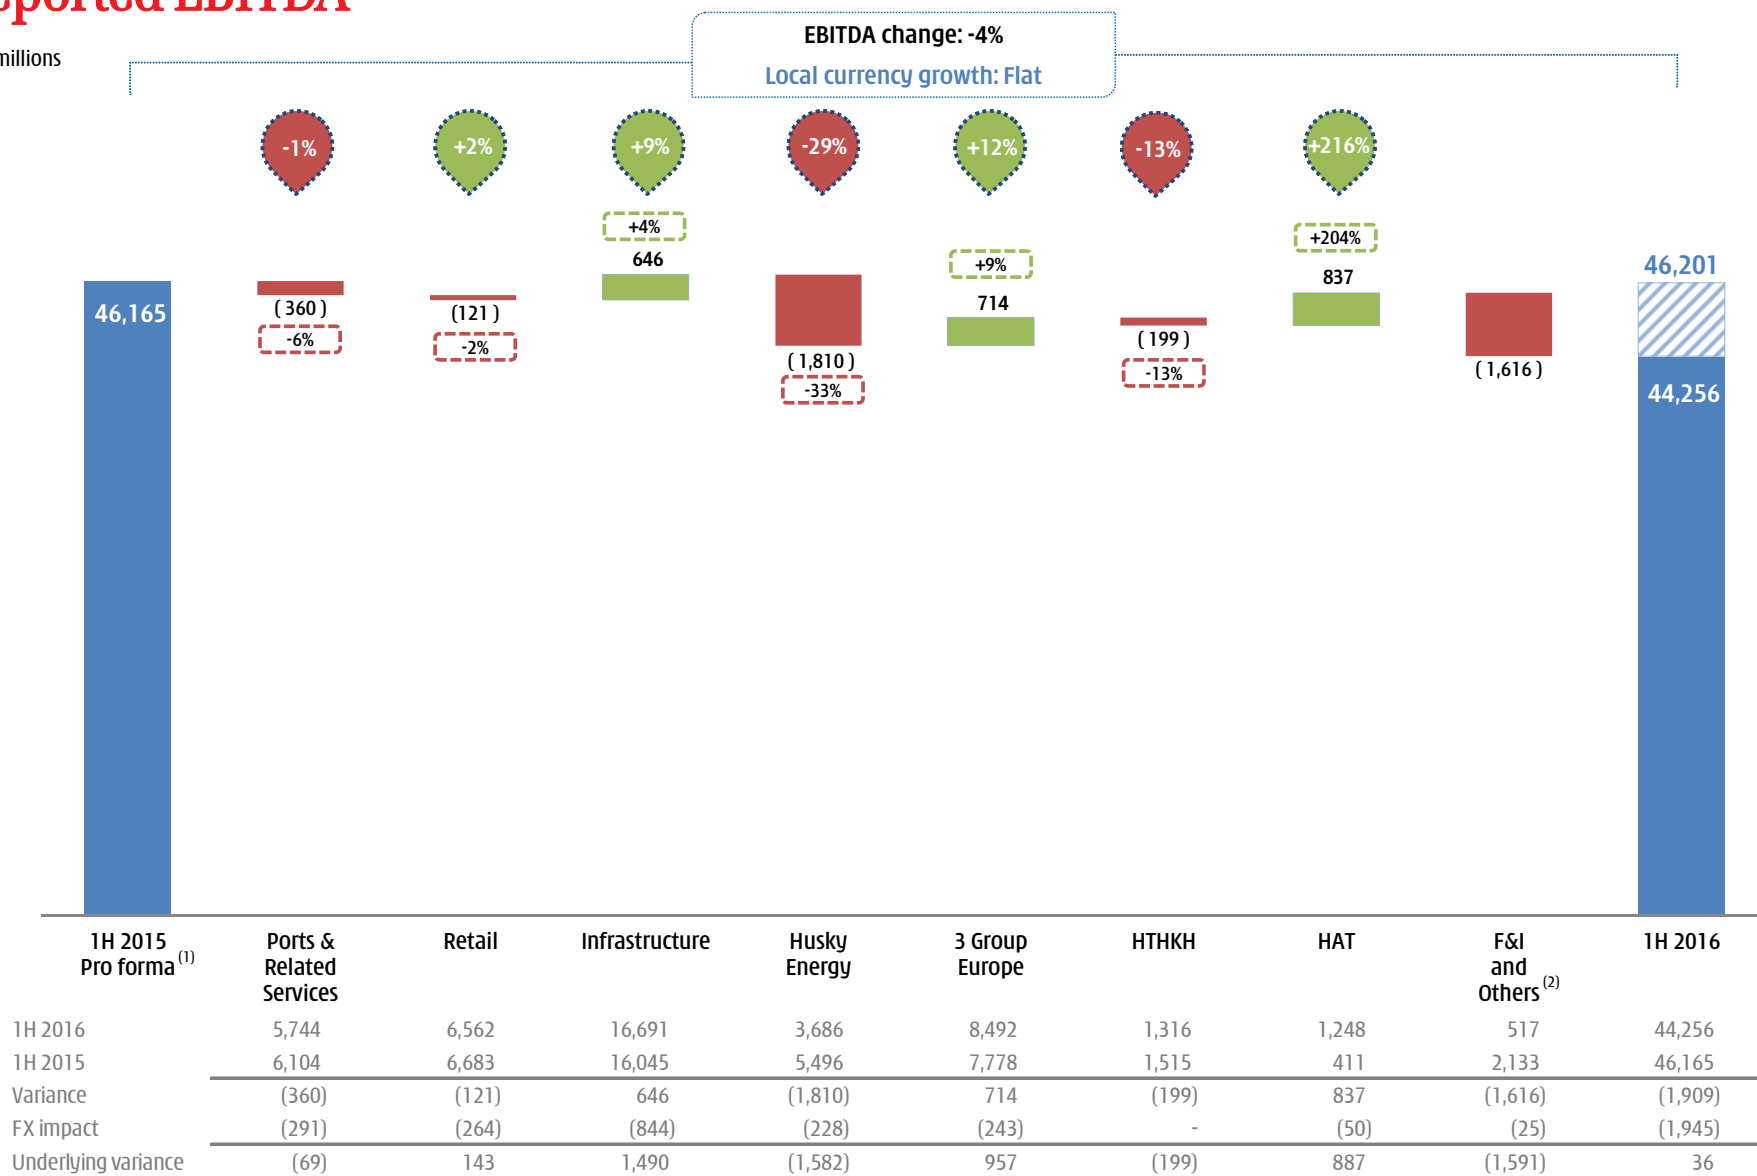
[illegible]ported EBITDA

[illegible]millions

EBITDA change: -4%

Local currency growth: Flat

-1%

+2%

+9%

-29%

+12%

-13%

+216%

+4%

646

+9%

714

+204%

837

46,201

46,165

( 360 )

-6%

(121 )

-2%

( 1,810 )

-33%

( 199 )

-13%

( 1,616 )

44,256

1H 2015 Pro forma $^{(1)}$

Ports & Related Services

Retail

Infrastructure

Husky Energy

3 Group Europe

HTHKH

HAT

F&I and Others $^{(2)}$

1H 2016

| | | | | | | | | | |
|---|---|---|---|---|---|---|---|---|---|
| 1H 2016 | 5,744 | 6,562 | 16,691 | 3,686 | 8,492 | 1,316 | 1,248 | 517 | 44,256 |
| 1H 2015 | 6,104 | 6,683 | 16,045 | 5,496 | 7,778 | 1,515 | 411 | 2,133 | 46,165 |
| Variance | (360) | (121) | 646 | (1,810) | 714 | (199) | 837 | (1,616) | (1,909) |
| FX impact | (291) | (264) | (844) | (228) | (243) | - | (50) | (25) | (1,945) |
| Underlying variance | (69) | 143 | 1,490 | (1,582) | 957 | (199) | 887 | (1,591) | 36 |